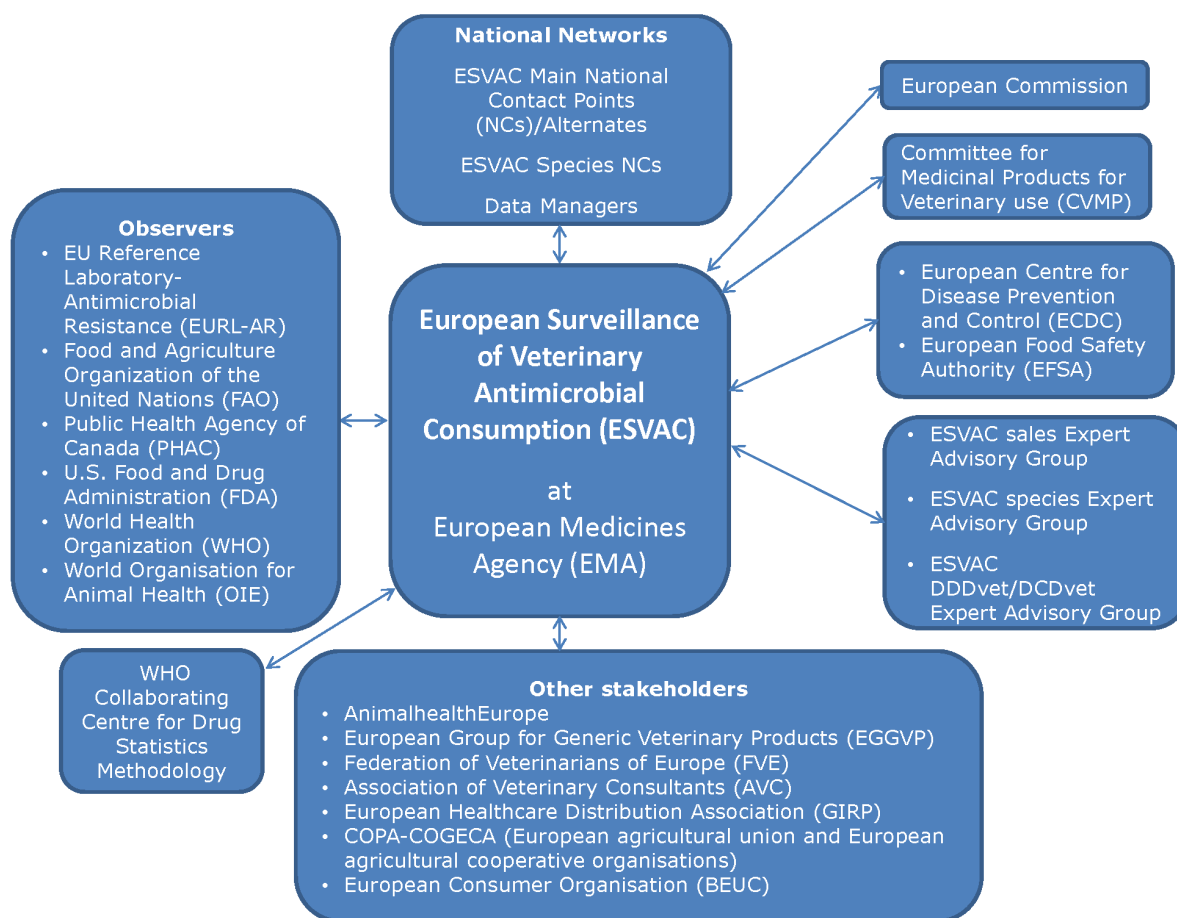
National Networks

ESVAC Main National Contact Points (NCs)/Alternates

ESVAC Species NCs

Data Managers

European Commission

Committee for Medicinal Products for Veterinary use (CVMP)

Observers
- EU Reference Laboratory-Antimicrobial Resistance (EURL-AR)
- Food and Agriculture Organization of the United Nations (FAO)
- Public Health Agency of Canada (PHAC)
- U.S. Food and Drug Administration (FDA)
- World Health Organization (WHO)
- World Organisation for Animal Health (OIE)

European Surveillance of Veterinary Antimicrobial Consumption (ESVAC)

at
European Medicines Agency (EMA)

- European Centre for Disease Prevention and Control (ECDC)
- European Food Safety Authority (EFSA)

- ESVAC sales Expert Advisory Group
- ESVAC species Expert Advisory Group
- ESVAC DDDvet/DCDvet Expert Advisory Group

WHO Collaborating Centre for Drug Statistics Methodology

Other stakeholders
- AnimalhealthEurope
- European Group for Generic Veterinary Products (EGGVP)
- Federation of Veterinarians of Europe (FVE)
- Association of Veterinary Consultants (AVC)
- European Healthcare Distribution Association (GIRP)
- COPA-COGECA (European agricultural union and European agricultural cooperative organisations)
- European Consumer Organisation (BEUC)